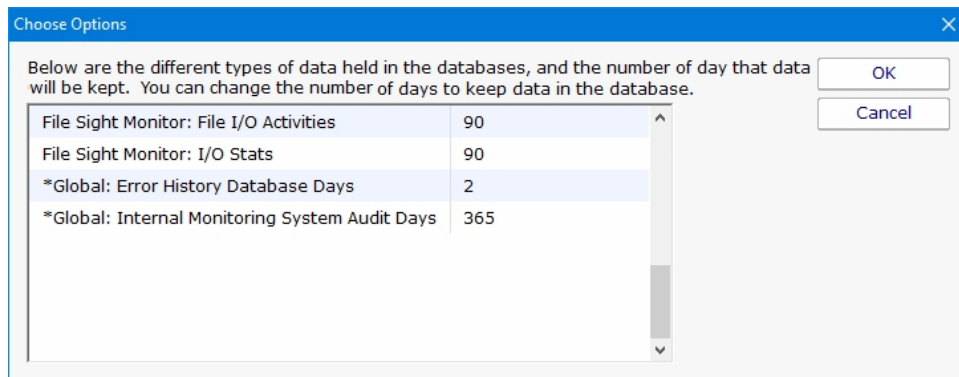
Choose Options

Below are the different types of data held in the databases, and the number of day that data will be kept. You can change the number of days to keep data in the database.

OK

Cancel

| | |
|---|---|
| File Sight Monitor: File I/O Activities | 90 |
| File Sight Monitor: I/O Stats | 90 |
| *Global: Error History Database Days | 2 |
| *Global: Internal Monitoring System Audit Days | 365 |